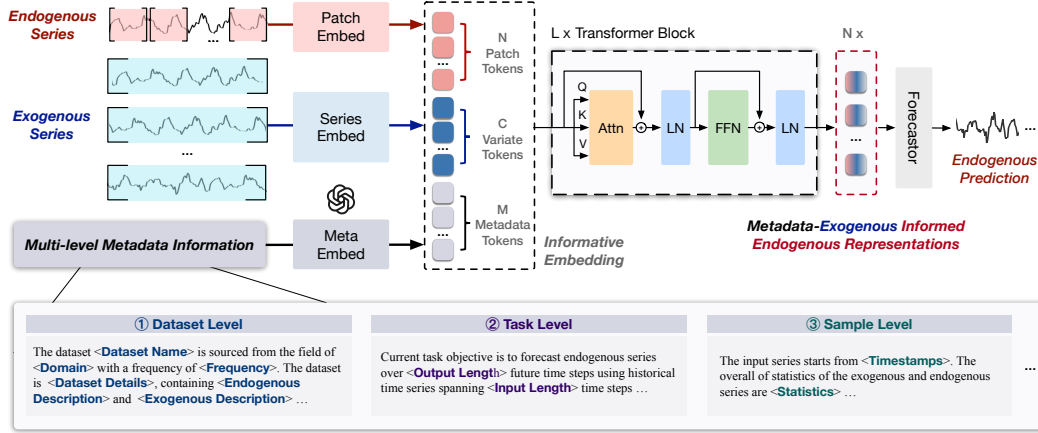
Endogenous Series

...

Exogenous Series

...

Patch Embed

Series Embed

Meta Embed

N Patch Tokens

C Variate Tokens

M Metadata Tokens

Informative Embedding

L x Transformer Block

Q

K

V

Attn

LN

FFN

LN

N x

Forecastor

...

Endogenous Prediction

Metadata-Exogenous Informed Endogenous Representations

Multi-level Metadata Information

① Dataset Level

The dataset <Dataset Name> is sourced from the field of <Domain> with a frequency of <Frequency>. The dataset is <Dataset Details>, containing <Endogenous Description> and <Exogenous Description> …

② Task Level

Current task objective is to forecast endogenous series over <Output Length> future time steps using historical time series spanning <Input Length> time steps …

③ Sample Level

The input series starts from <Timestamps>. The overall of statistics of the exogenous and endogenous series are <Statistics> …

...